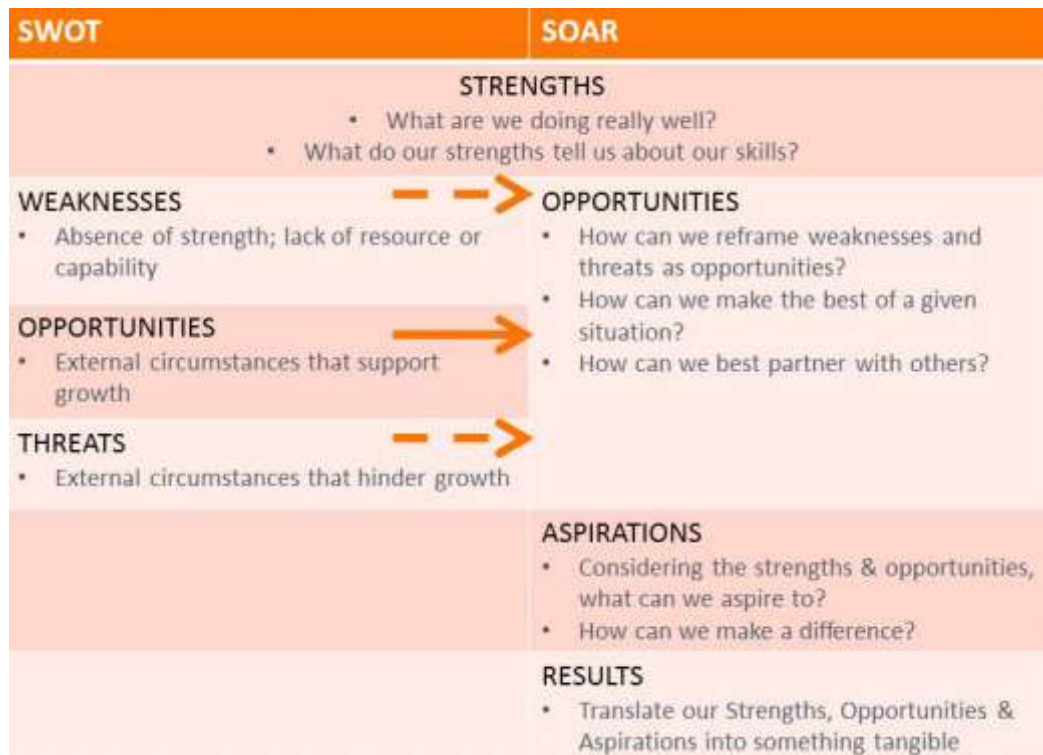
| SWOT | SOAR |
|---|---|
| STRENGTHS • What are we doing really well? • What do our strengths tell us about our skills? | |
| WEAKNESSES • Absence of strength; lack of resource or capability | OPPORTUNITIES • How can we reframe weaknesses and threats as opportunities? • How can we make the best of a given situation? • How can we best partner with others? |
| OPPORTUNITIES • External circumstances that support growth | |
| THREATS • External circumstances that hinder growth | |
| | ASPIRATIONS • Considering the strengths & opportunities, what can we aspire to? • How can we make a difference? |
| | RESULTS • Translate our Strengths, Opportunities & Aspirations into something tangible |